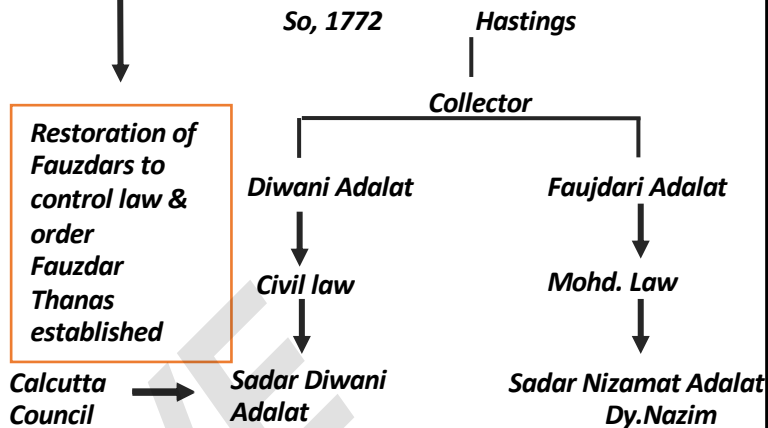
So, 1772

Hastings

Collector

Restoration of Fauzdars to control law & order Fauzdar Thanas established

Diwani Adalat

Faujdari Adalat

Civil law

Mohd. Law

Calcutta Council

Sadar Diwani Adalat

Sadar Nizamat Adalat Dy.Nazim